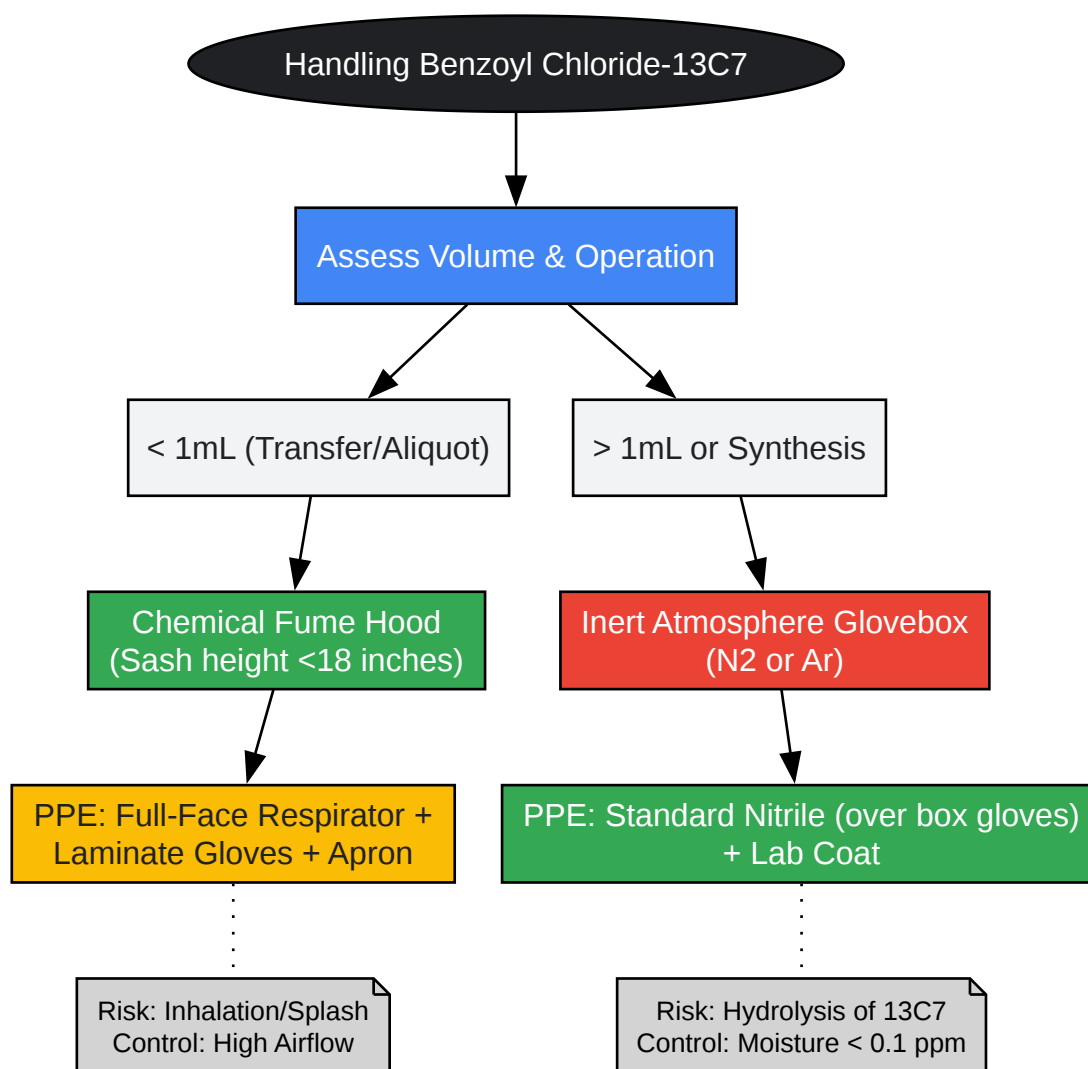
Handling Benzoyl Chloride-13C7

Assess Volume & Operation

< 1mL (Transfer/Aliquot)

> 1mL or Synthesis

Chemical Fume Hood (Sash height <18 inches)

Inert Atmosphere Glovebox (N2 or Ar)

PPE: Full-Face Respirator + Laminate Gloves + Apron

PPE: Standard Nitrile (over box gloves) + Lab Coat

Risk: Inhalation/Splash
Control: High Airflow

Risk: Hydrolysis of 13C7
Control: Moisture < 0.1 ppm